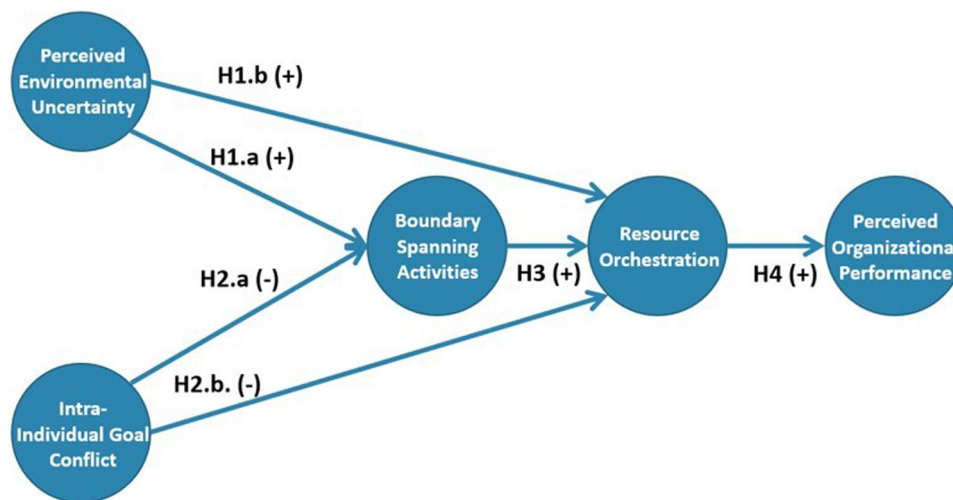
Perceived Environmental Uncertainty

H1.b (+)

H1.a (+)

Boundary Spanning Activities

Resource Orchestration

Perceived Organizationa Performance

H2.a (-)

H3 (+)

H4 (+)

H2.b. (-)

Intra-Individual Goal Conflict